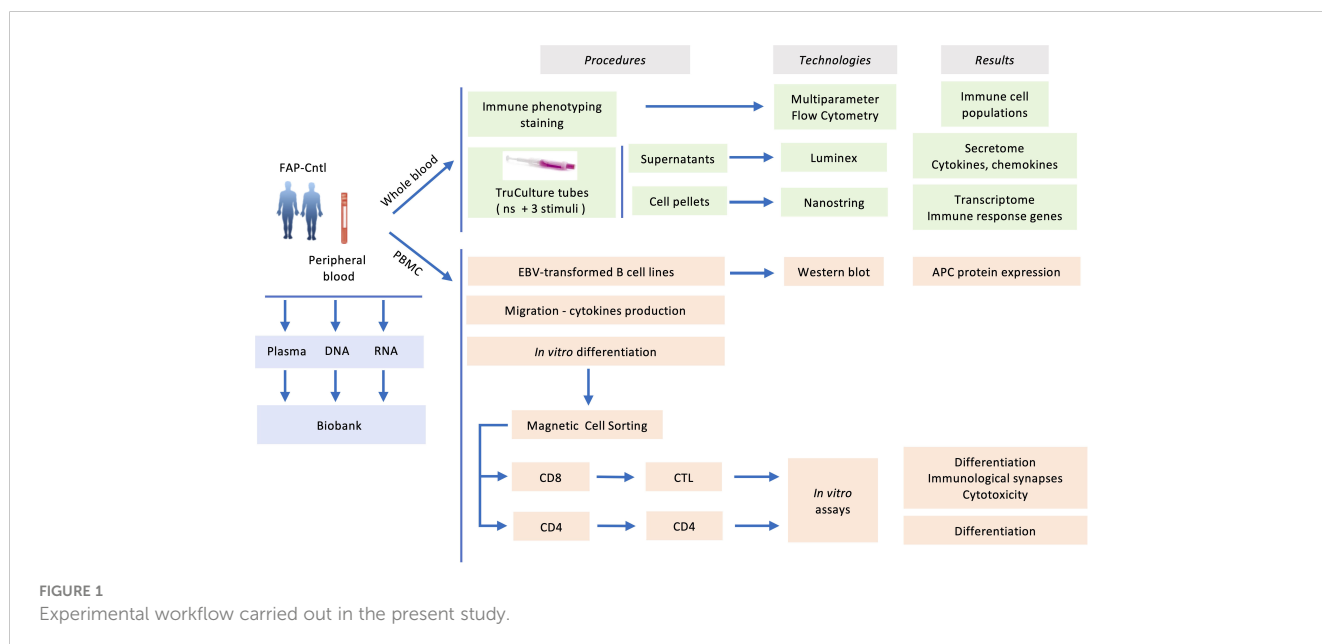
Procedures

Technologies

Results

FAP-Cntl

Whole blood

Immune phenotyping staining

Multiparameter Flow Cytometry

Immune cell populations

TruCulture tubes ( ns + 3 stimuli )

Supernatants

Luminex

Secretome Cytokines, chemokines

Cell pellets

Nanostring

Transcriptome Immune response genes

Peripheral blood

PBMC

EBV-transformed B cell lines

Western blot

APC protein expression

Migration - cytokines production

*In vitro* differentiation

Plasma

DNA

RNA

Biobank

Magnetic Cell Sorting

CD8

CTL

*In vitro* assays

Differentiation Immunological synapses Cytotoxicity

CD4

CD4

Differentiation

FIGURE 1

Experimental workflow carried out in the present study.